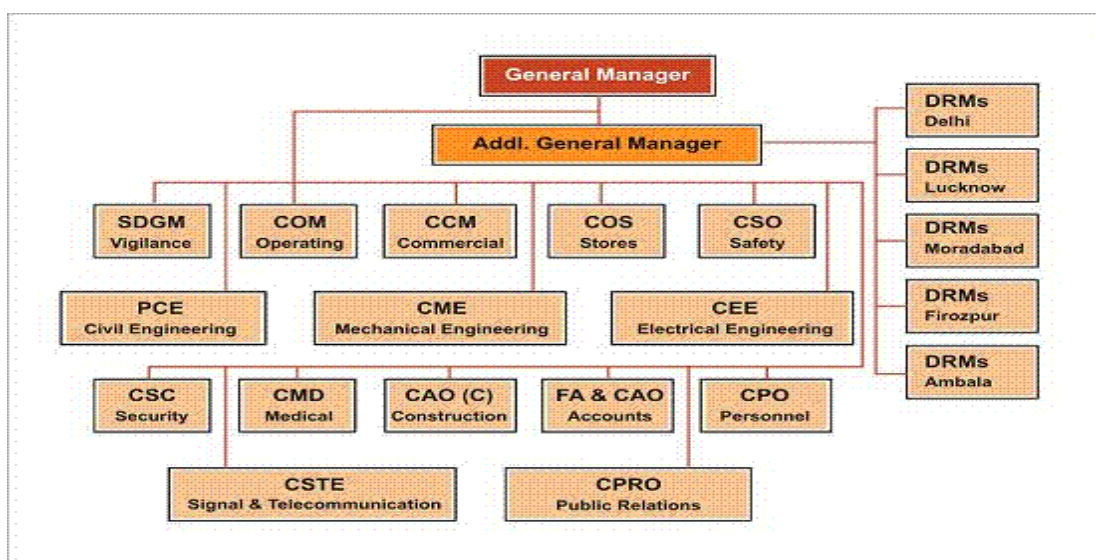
General Manager

Addl. General Manager

DRMs
Delhi

DRMs
Lucknow

DRMs
Moradabad

DRMs
Firozpur

DRMs
Ambala

SDGM
Vigilance

COM
Operating

CCM
Commercial

COS
Stores

CSO
Safety

PCE
Civil Engineering

CME
Mechanical Engineering

CEE
Electrical Engineering

CSC
Security

CMD
Medical

CAO (C)
Construction

FA & CAO
Accounts

CPO
Personnel

CSTE
Signal & Telecommunication

CPRO
Public Relations